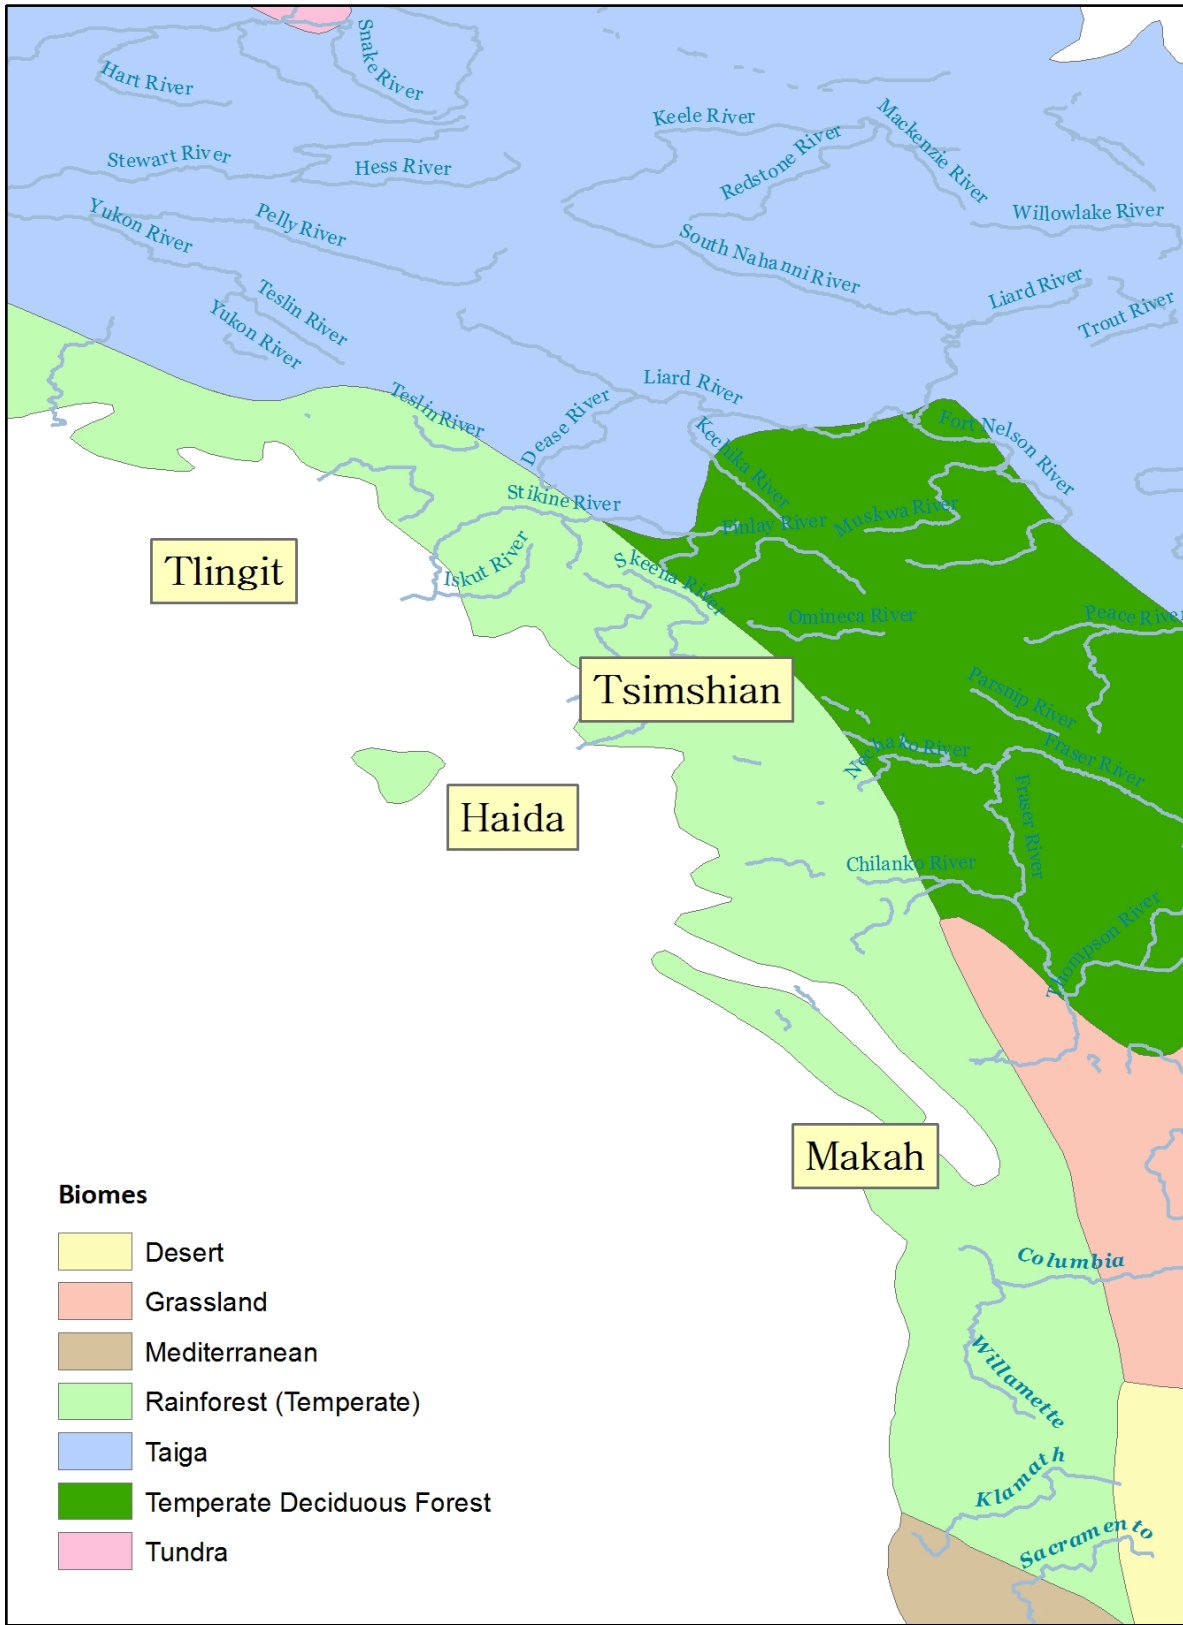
Hart River
Snake River
Stewart River
Hess River
Keele River
Redstone River
Mackenzie River
Willowlake River
Yukon River
Pelly River
South Nahanni River
Liard River
Trout River
Teslin River
Yukon River
Liard River
Teslin River
Dease River
Kechika River
Fort Nelson River
Stikine River
Finlay River
Muskwa River
Tlingit
Iskut River
Skeena River
Omineca River
Peace River
Tsimshian
Parsnip River
Nechako River
Fraser River
Haida
Fraser River
Chilanko River
Thompson River
Makah
Columbia
Willamette
Klamath
Sacramento

Biomes
Desert
Grassland
Mediterranean
Rainforest (Temperate)
Taiga
Temperate Deciduous Forest
Tundra